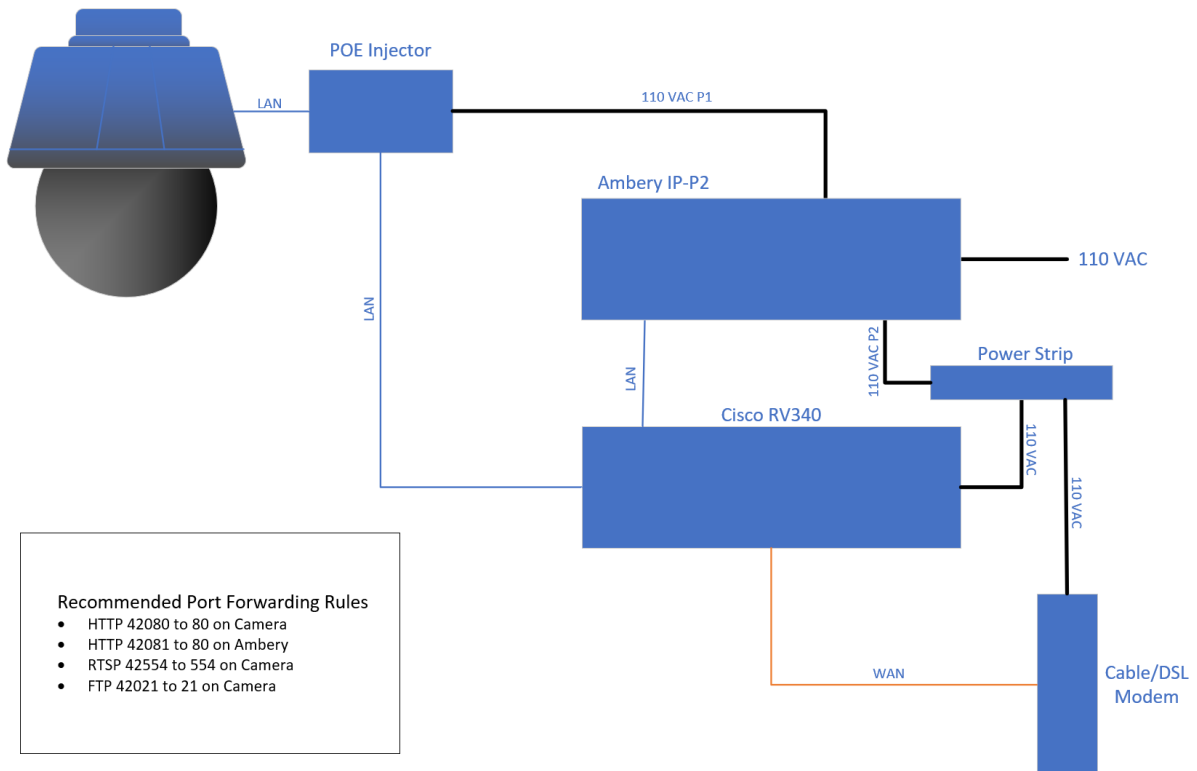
POE Injector

LAN

110 VAC P1

Ambery IP-P2

110 VAC

LAN

LAN

110 VAC P2

Power Strip

Cisco RV340

110 VAC

110 VAC

Recommended Port Forwarding Rules
- HTTP 42080 to 80 on Camera
- HTTP 42081 to 80 on Ambery
- RTSP 42554 to 554 on Camera
- FTP 42021 to 21 on Camera

WAN

Cable/DSL Modem